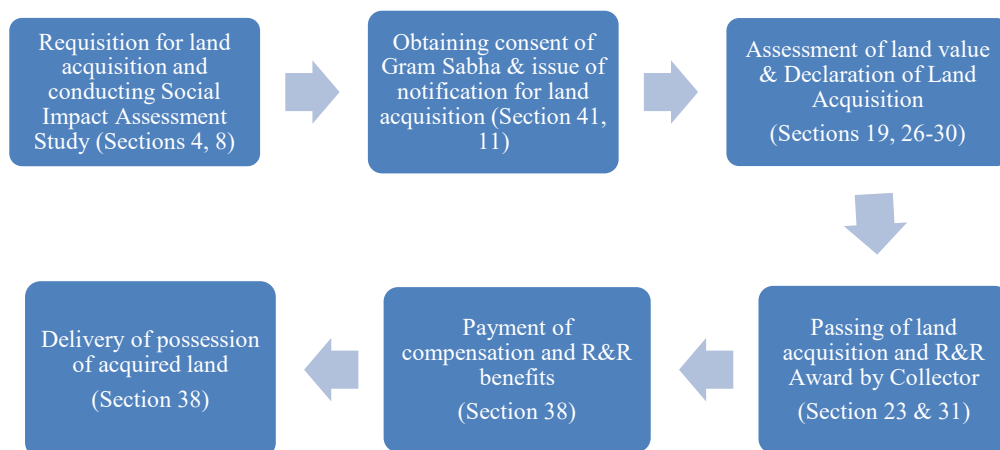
Requisition for land acquisition and conducting Social Impact Assessment Study (Sections 4, 8)

Obtaining consent of Gram Sabha & issue of notification for land acquisition (Section 41, 11)

Assessment of land value & Declaration of Land Acquisition

(Sections 19, 26-30)

Passing of land acquisition and R&R Award by Collector

(Section 23 & 31)

Payment of compensation and R&R benefits

(Section 38)

Delivery of possession of acquired land

(Section 38)